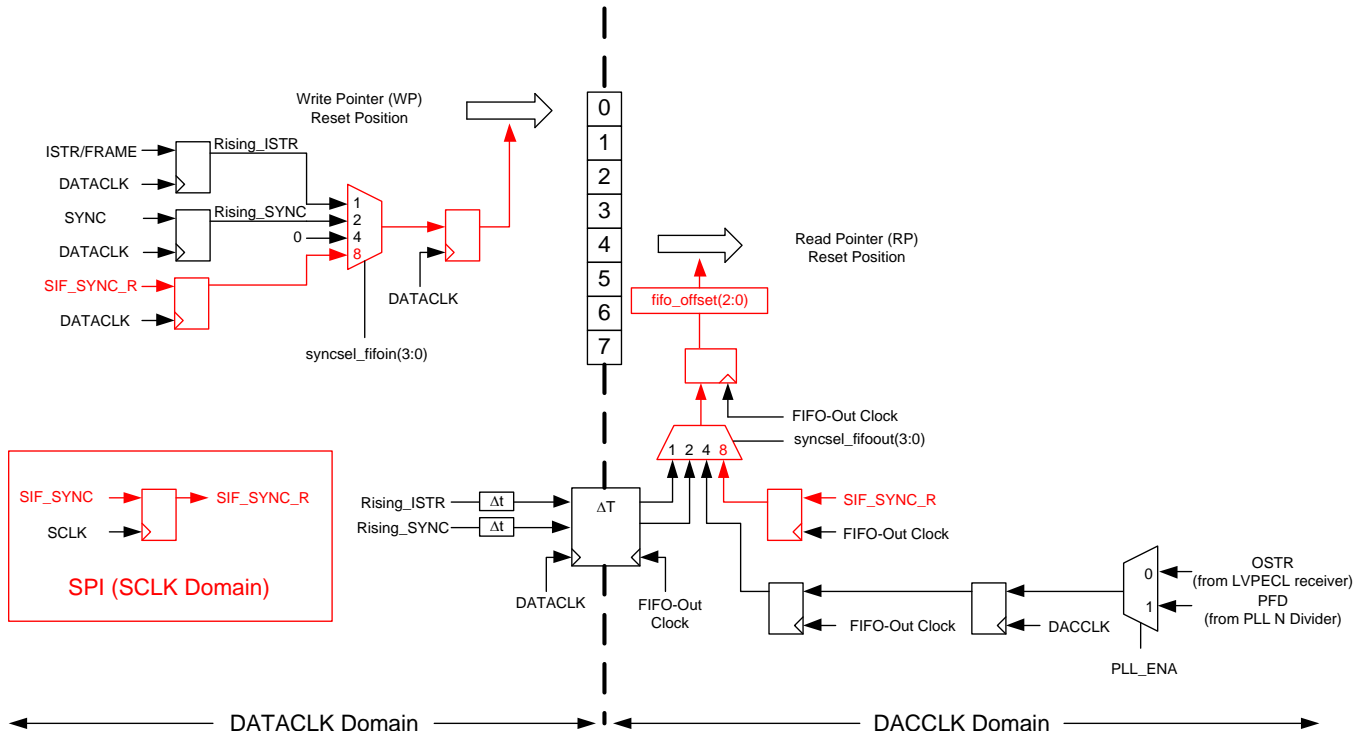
Write Pointer (WP)
Reset Position

0
1
2
3
4
5
6
7

ISTR/FRAME
DATACLK
Rising_ISTR
SYNC
DATACLK
Rising_SYNC
0
1
2
4
8
SIF_SYNC_R
DATACLK
DATACLK
syncsel_fifoin(3:0)

Read Pointer (RP)
Reset Position

fifo_offset(2:0)

FIFO-Out Clock
syncsel_fifout(3:0)
1 2 4 8

SIF_SYNC
SIF_SYNC_R
SCLK
SPI (SCLK Domain)

Rising_ISTR
$\Delta$t
Rising_SYNC
$\Delta$t
$\Delta$T
DATACLK
FIFO-Out Clock

SIF_SYNC_R
FIFO-Out Clock

0
OSTR
(from LVPECL receiver)
1
PFD
(from PLL N Divider)
FIFO-Out Clock
DACCLK
PLL_ENA

DATACLK Domain
DACCLK Domain